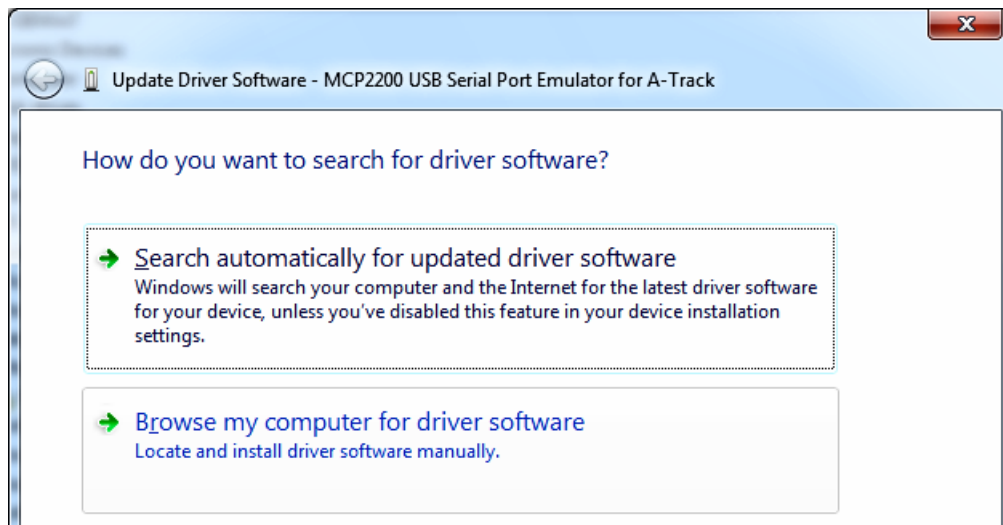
Update Driver Software - MCP2200 USB Serial Port Emulator for A-Track

How do you want to search for driver software?

Search automatically for updated driver software
Windows will search your computer and the Internet for the latest driver software for your device, unless you've disabled this feature in your device installation settings.

Browse my computer for driver software
Locate and install driver software manually.